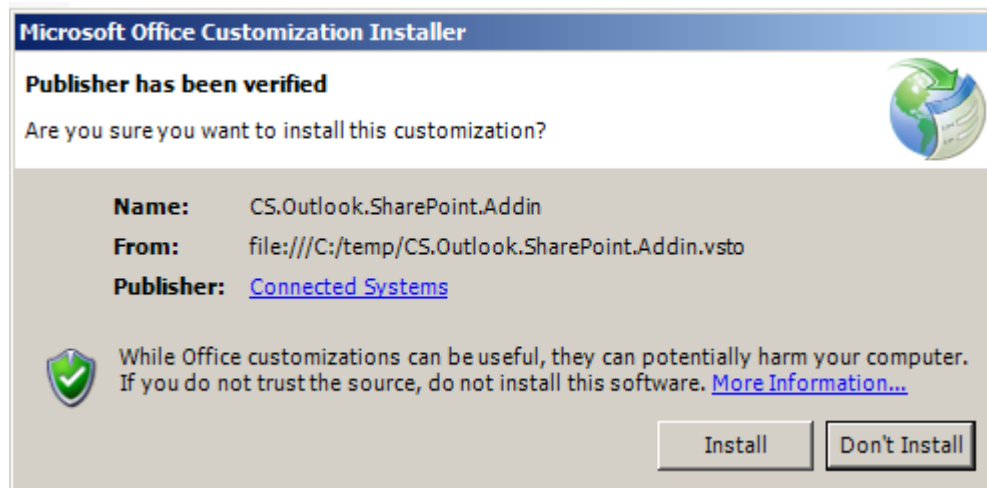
Microsoft Office Customization Installer

Publisher has been verified

Are you sure you want to install this customization?

Name: CS.Outlook.SharePoint.Addin

From: file:///C:/temp/CS.Outlook.SharePoint.Addin.vsto

Publisher: Connected Systems

While Office customizations can be useful, they can potentially harm your computer. If you do not trust the source, do not install this software. More Information...

Install

Don't Install